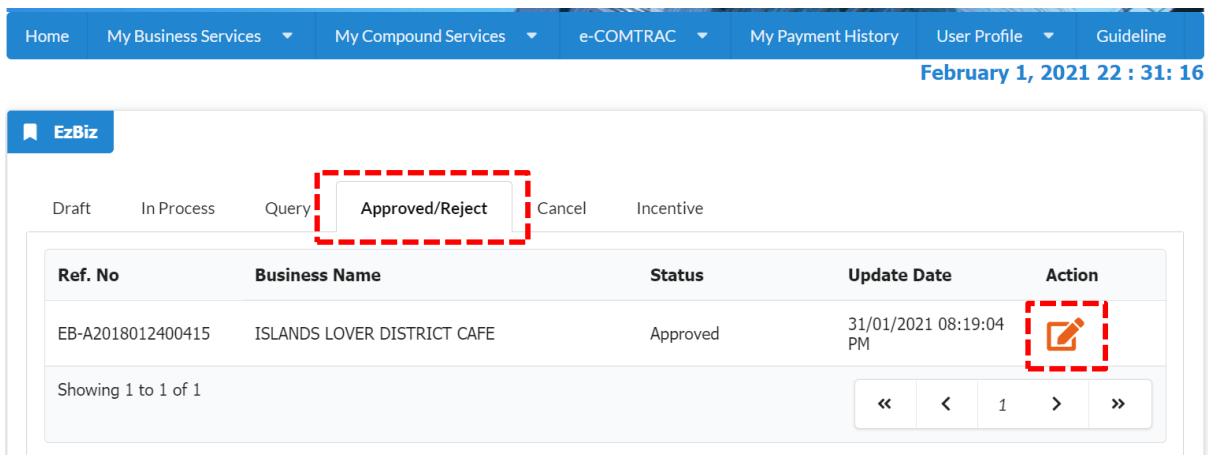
Home | My Business Services | My Compound Services | e-COMTRAC | My Payment History | User Profile | Guideline

February 1, 2021 22 : 31: 16

EzBiz

Draft | In Process | Query | Approved/Reject | Cancel | Incentive

| Ref. No | Business Name | Status | Update Date | Action |
|---|---|---|---|---|
| EB-A2018012400415 | ISLANDS LOVER DISTRICT CAFE | Approved | 31/01/2021 08:19:04 PM | |

Showing 1 to 1 of 1

« ‹ 1 › »